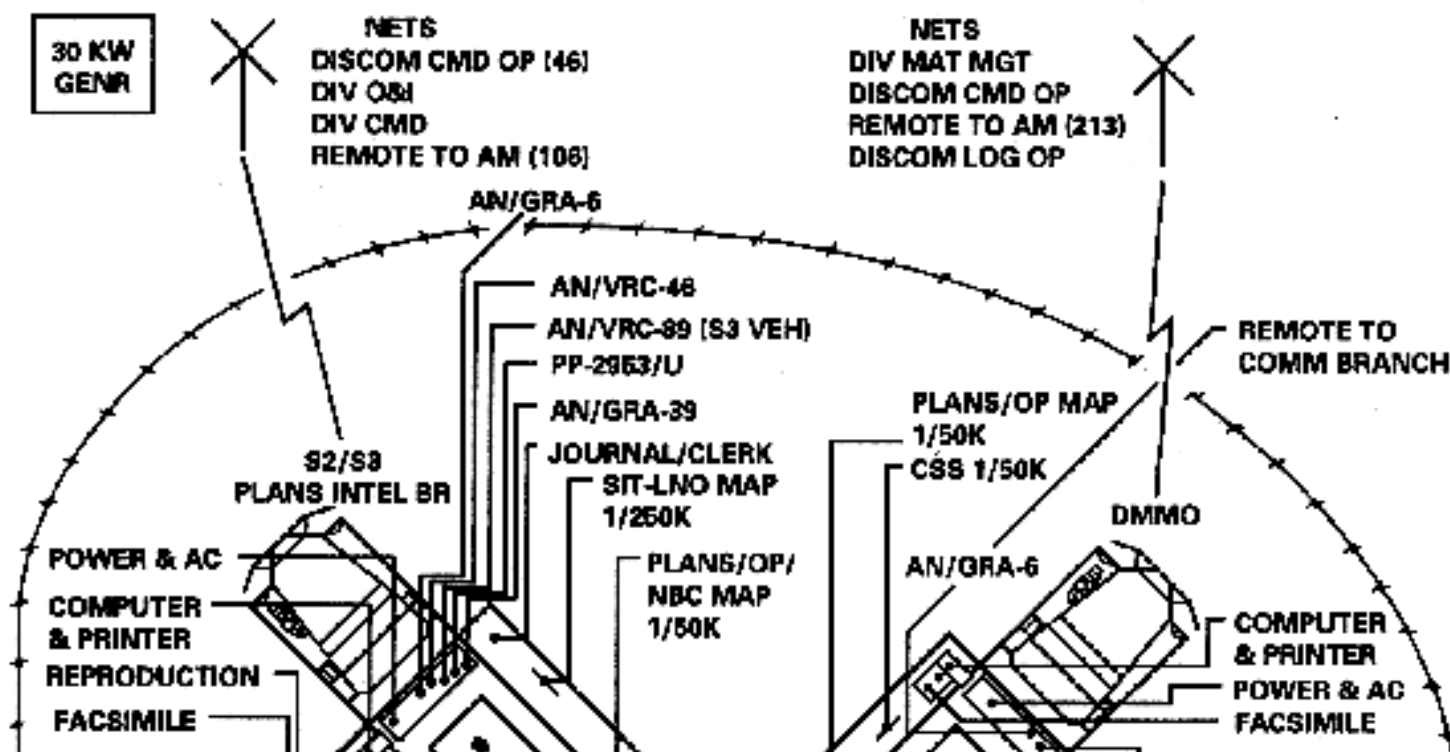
30 KW GENR

NETS
DISCOM CMD OP (46)
DIV O&I
DIV CMD
REMOTE TO AM (106)

NETS
DIV MAT MGT
DISCOM CMD OP
REMOTE TO AM (213)
DISCOM LOG OP

AN/GRA-6

AN/VRC-46
AN/VRC-89 (S3 VEH)
PP-2953/U
AN/GRA-39
JOURNAL/CLERK
SIT-LNO MAP 1/250K

REMOTE TO COMM BRANCH

PLANS/OP MAP 1/50K
CSS 1/50K

S2/S3
PLANS INTEL BR

DMMO

POWER & AC
COMPUTER & PRINTER
REPRODUCTION
FACSIMILE

PLANS/OP/ NBC MAP 1/50K

AN/GRA-6

COMPUTER & PRINTER
POWER & AC
FACSIMILE